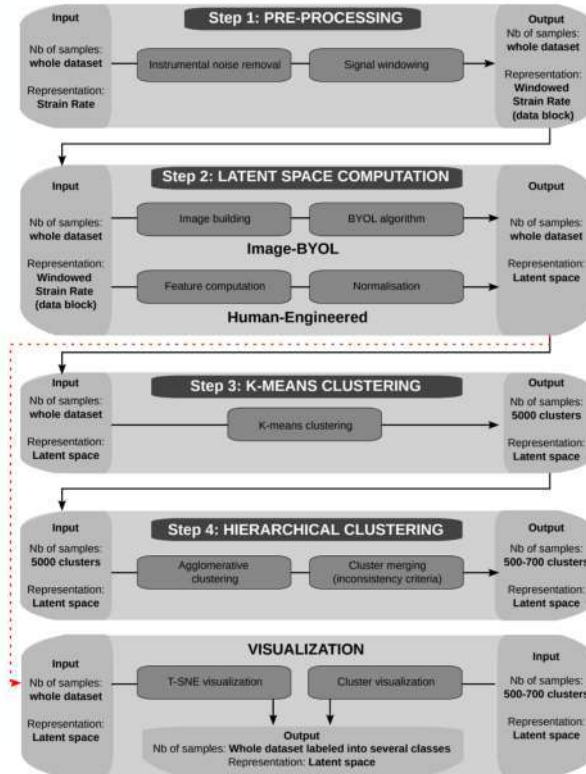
Input
Nb of samples: whole dataset
Representation: Strain Rate

Step 1: PRE-PROCESSING
Instrumental noise removal
Signal windowing

Output
Nb of samples: whole dataset
Representation: Windowed Strain Rate (data block)

Input
Nb of samples: whole dataset
Representation: Windowed Strain Rate (data block)

Step 2: LATENT SPACE COMPUTATION
Image building
BYOL algorithm
Image-BYOL
Feature computation
Normalisation
Human-Engineered

Output
Nb of samples: whole dataset
Representation: Latent space

Input
Nb of samples: whole dataset
Representation: Latent space

Step 3: K-MEANS CLUSTERING
K-means clustering

Output
Nb of samples: 5000 clusters
Representation: Latent space

Input
Nb of samples: 5000 clusters
Representation: Latent space

Step 4: HIERARCHICAL CLUSTERING
Agglomerative clustering
Cluster merging (inconsistency criteria)

Output
Nb of samples: 500-700 clusters
Representation: Latent space

Input
Nb of samples: whole dataset
Representation: Latent space

VISUALIZATION
T-SNE visualization
Cluster visualization

Input
Nb of samples: 500-700 clusters
Representation: Latent space

Output
Nb of samples: Whole dataset labeled into several classes
Representation: Latent space